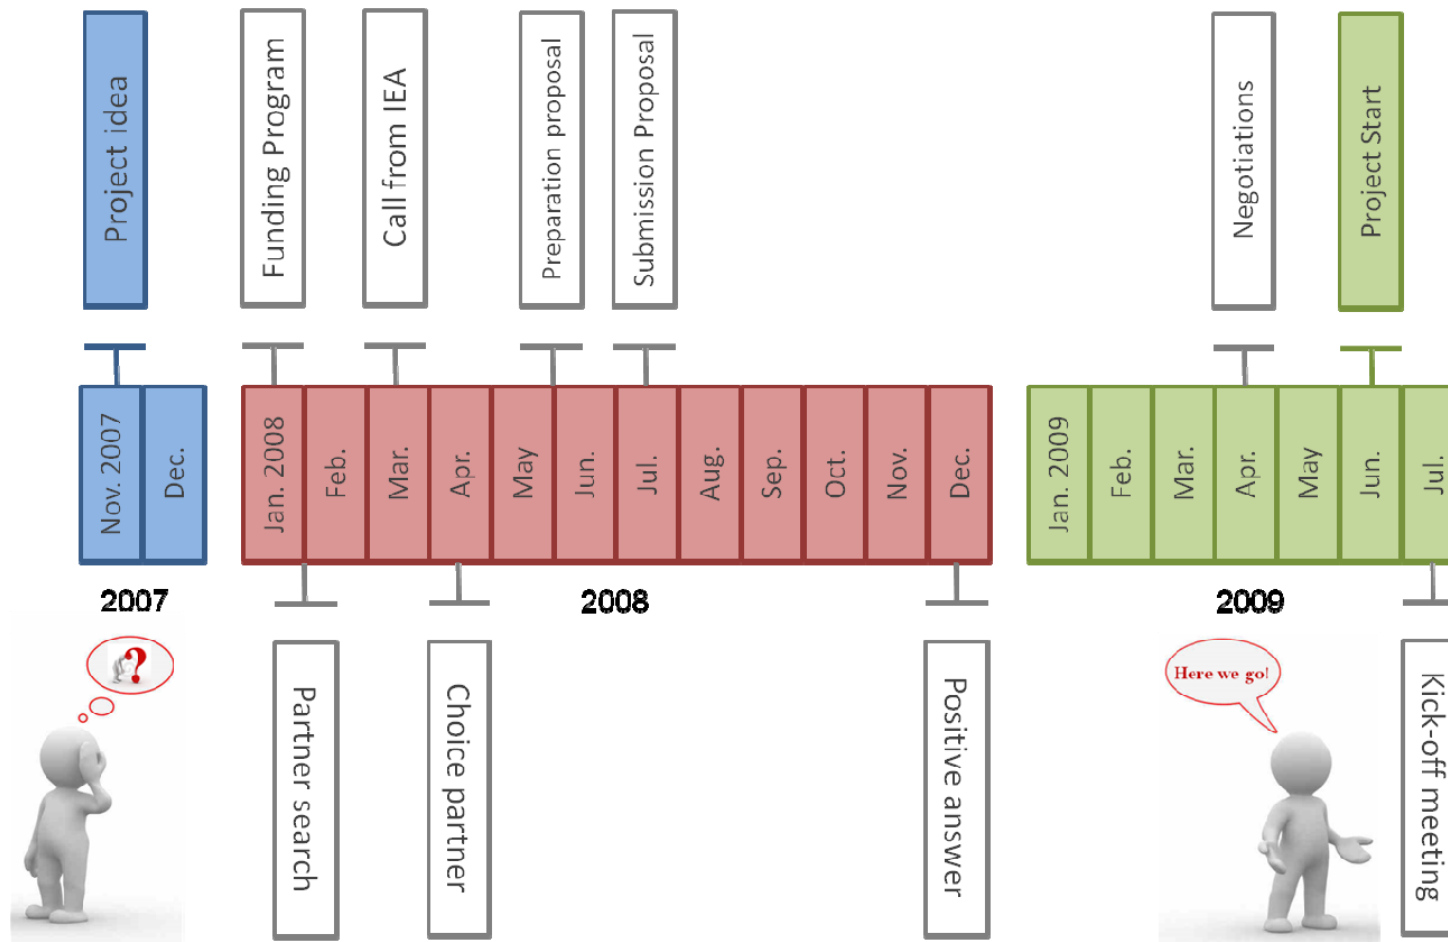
Project idea

Funding Program

Call from IEA

Preparation proposal

Submission Proposal

Negotiations

Project Start

Nov. 2007 | Dec.

Jan. 2008 | Feb. | Mar. | Apr. | May | Jun. | Jul. | Aug. | Sep. | Oct. | Nov. | Dec.

Jan. 2009 | Feb. | Mar. | Apr. | May | Jun. | Jul.

2007

2008

2009

?

Partner search

Choice partner

Positive answer

Here we go!

Kick-off meeting